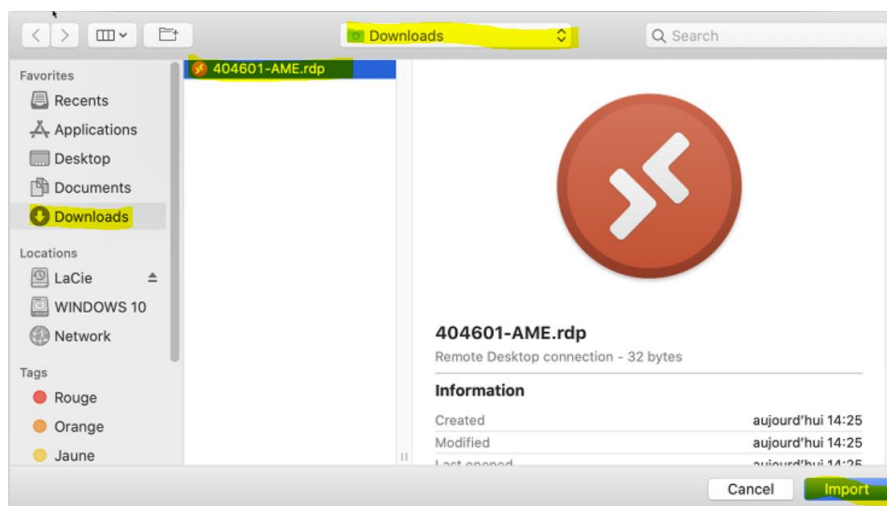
Downloads

Search

Favorites
Recents
Applications
Desktop
Documents
Downloads

Locations
LaCie
WINDOWS 10
Network

Tags
Rouge
Orange
Jaune

404601-AME.rdp

404601-AME.rdp
Remote Desktop connection - 32 bytes

Information

| | |
|---|---|
| Created | aujourd'hui 14:25 |
| Modified | aujourd'hui 14:25 |
| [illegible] | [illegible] |

Cancel
Import